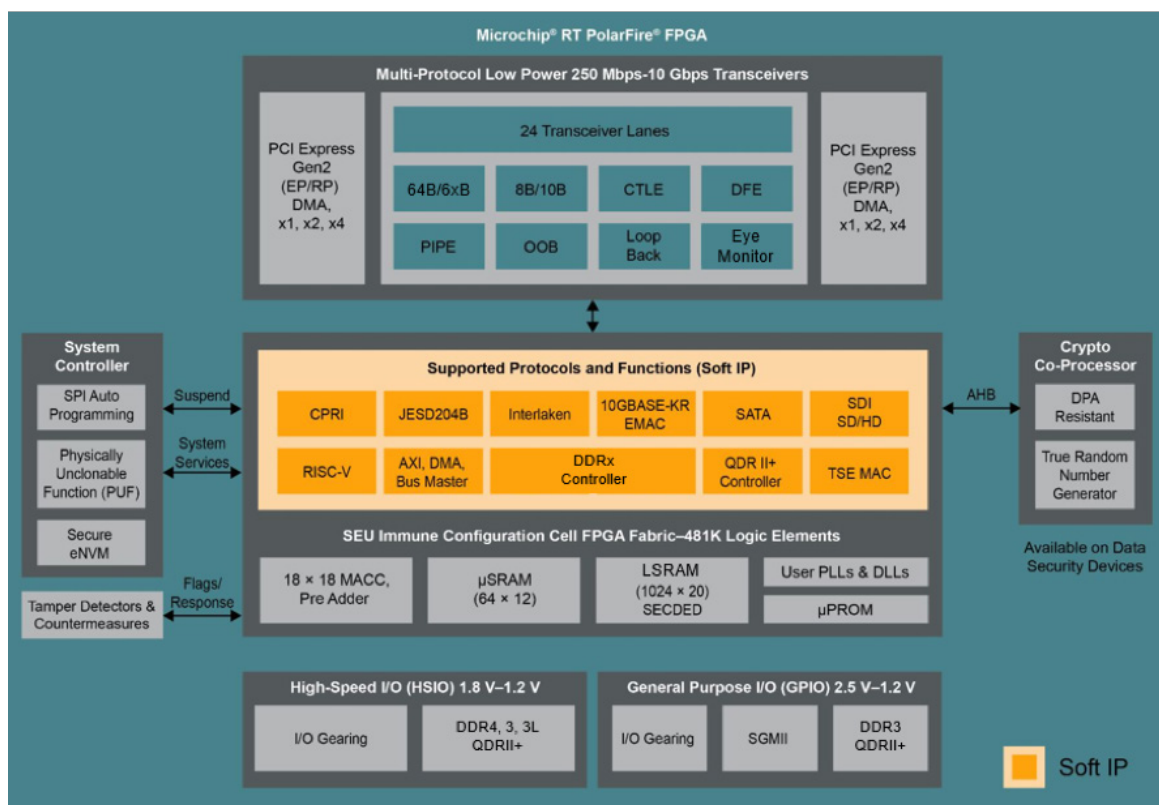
Microchip® RT PolarFire® FPGA

Multi-Protocol Low Power 250 Mbps-10 Gbps Transceivers

PCI Express Gen2 (EP/RP) DMA, x1, x2, x4

24 Transceiver Lanes

64B/6xB

8B/10B

CTLE

DFE

PIPE

OOB

Loop Back

Eye Monitor

PCI Express Gen2 (EP/RP) DMA, x1, x2, x4

System Controller

SPI Auto Programming

Physically Unclonable Function (PUF)

Secure eNVM

Suspend

System Services

Flags/ Response

Tamper Detectors & Countermeasures

Supported Protocols and Functions (Soft IP)

CPRI

JESD204B

Interlaken

10GBASE-KR EMAC

SATA

SDI SD/HD

RISC-V

AXI, DMA, Bus Master

DDRx Controller

QDR II+ Controller

TSE MAC

SEU Immune Configuration Cell FPGA Fabric–481K Logic Elements

18 × 18 MACC, Pre Adder

µSRAM (64 × 12)

LSRAM (1024 × 20) SECDED

User PLLs & DLLs

µPROM

AHB

Crypto Co-Processor

DPA Resistant

True Random Number Generator

Available on Data Security Devices

High-Speed I/O (HSIO) 1.8 V–1.2 V

I/O Gearing

DDR4, 3, 3L QDRII+

General Purpose I/O (GPIO) 2.5 V–1.2 V

I/O Gearing

SGMII

DDR3 QDRII+

Soft IP